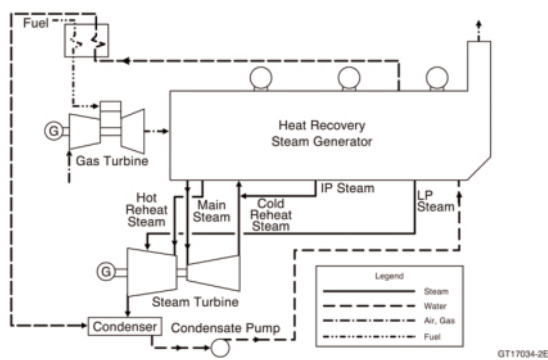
Fuel

G

Gas Turbine

Heat Recovery
Steam Generator

Hot
Reheat
Steam

Main
Steam

Cold
Reheat
Steam

IP Steam

LP
Steam

G

Steam Turbine

Condenser

Condensate Pump

Legend
Steam
Water
Air, Gas
Fuel

GT17034-2E